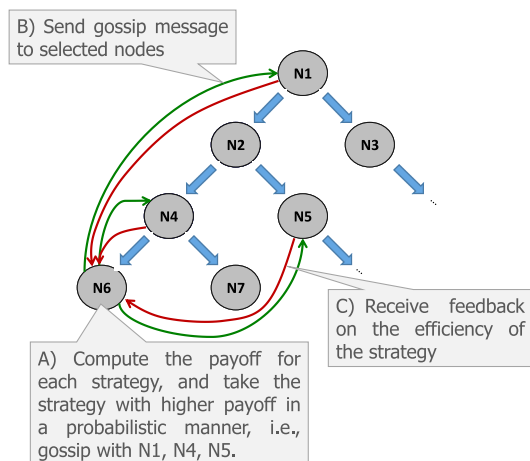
B) Send gossip message to selected nodes

N1

N2

N3

N4

N5

N6

N7

C) Receive feedback on the efficiency of the strategy

A) Compute the payoff for each strategy, and take the strategy with higher payoff in a probabilistic manner, i.e., gossip with N1, N4, N5.